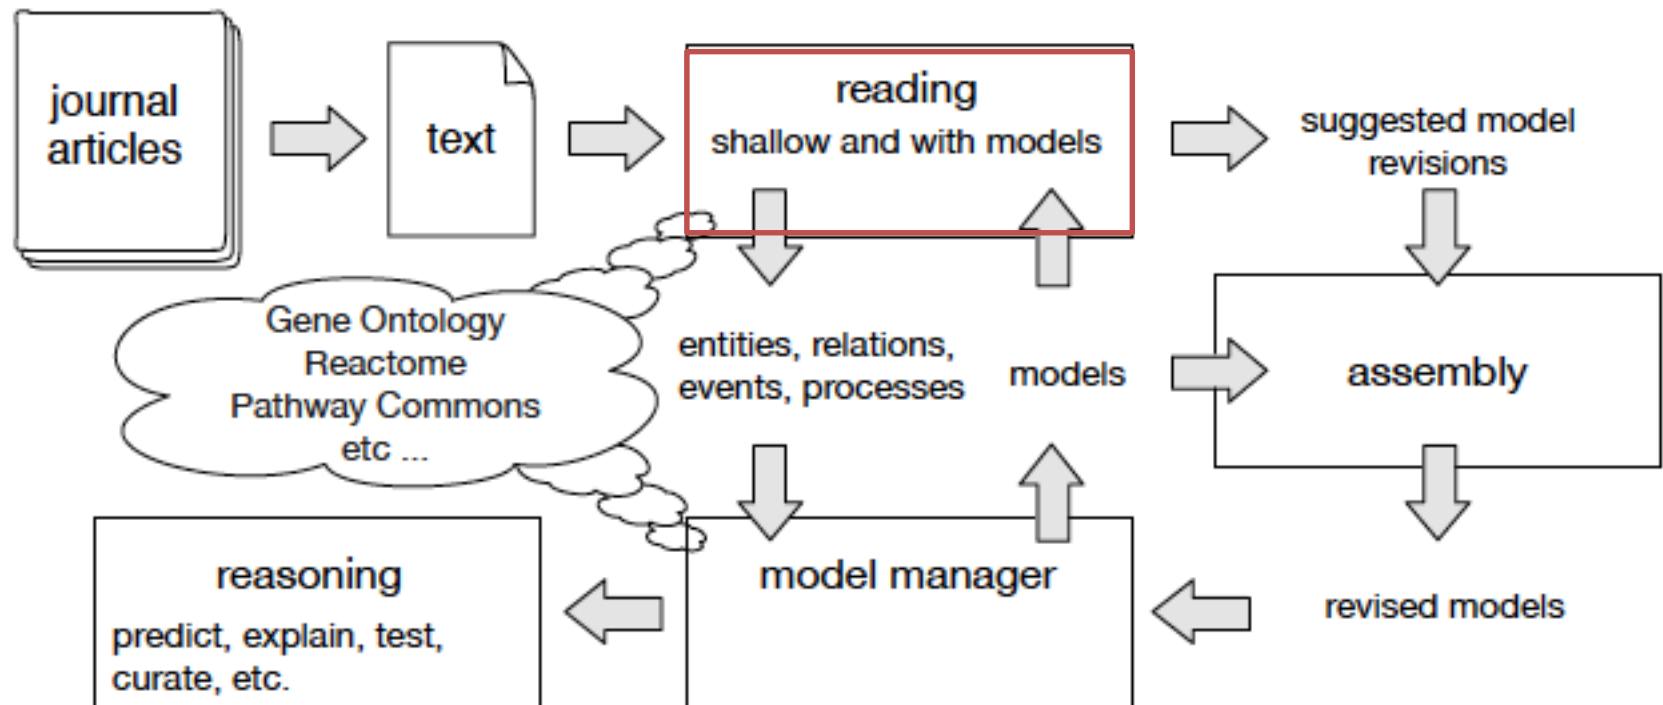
journal articles

text

reading
shallow and with models

suggested model revisions

Gene Ontology
Reactome
Pathway Commons
etc ...

entities, relations, events, processes

models

assembly

reasoning
predict, explain, test, curate, etc.

model manager

revised models